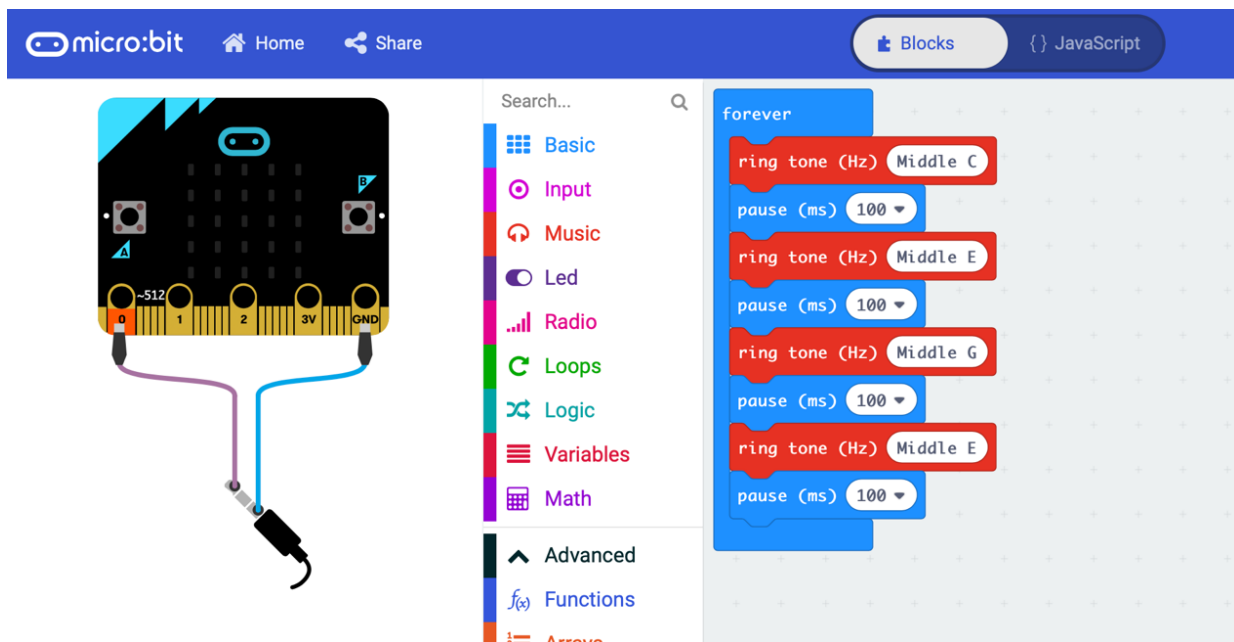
micro:bit Home Share

Blocks { } JavaScript

B
A
~512
0 1 2 3V GND

Search...

Basic
Input
Music
Led
Radio
Loops
Logic
Variables
Math

Advanced
Functions
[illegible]

forever
ring tone (Hz) Middle C
pause (ms) 100
ring tone (Hz) Middle E
pause (ms) 100
ring tone (Hz) Middle G
pause (ms) 100
ring tone (Hz) Middle E
pause (ms) 100